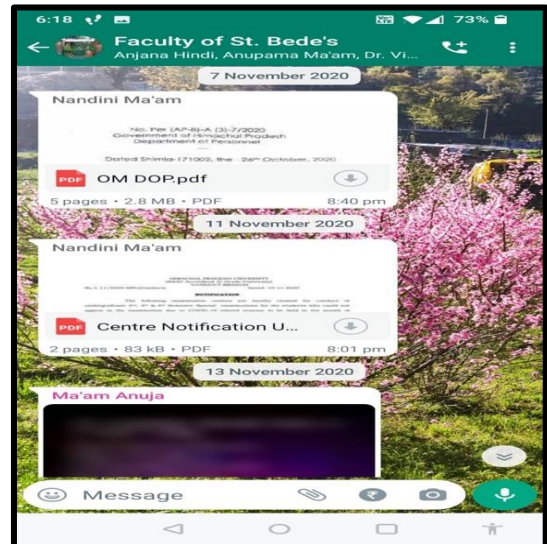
6:18 73%

Faculty of St. Bede's
Anjana Hindi, Anupama Ma'am, Dr. Vi...

7 November 2020

Nandini Ma'am

No. Per (AP-B)-A (3)-7/2020
Government of Himachal Pradesh
Department of Personnel

Dated Shimla-171002, the 26th October, 2020

PDF OM DOP.pdf

5 pages • 2.8 MB • PDF 8:40 pm

11 November 2020

Nandini Ma'am

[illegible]

NOTIFICATION

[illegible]

PDF Centre Notification U...

2 pages • 83 kB • PDF 8:01 pm

13 November 2020

Ma'am Anuja

Message